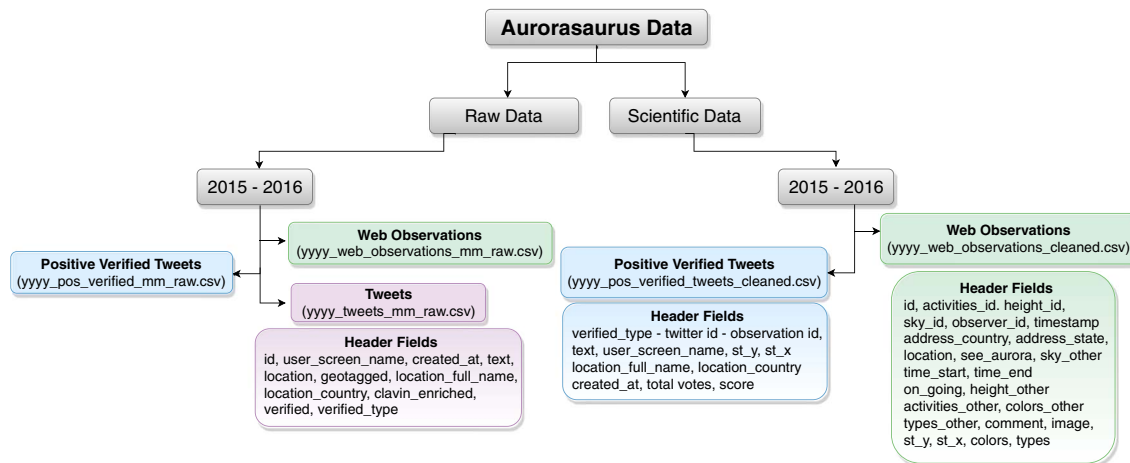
Aurorasaurus Data

Raw Data

Scientific Data

2015 - 2016

Web Observations
(yyyy_web_observations_mm_raw.csv)

Positive Verified Tweets
(yyyy_pos_verified_mm_raw.csv)

Tweets
(yyyy_tweets_mm_raw.csv)

Header Fields
id, user_screen_name, created_at, text, location, geotagged, location_full_name, location_country, clavin_enriched, verified, verified_type

2015 - 2016

Web Observations
(yyyy_web_observations_cleaned.csv)

Positive Verified Tweets
(yyyy_pos_verified_tweets_cleaned.csv)

Header Fields
verified_type - twitter id - observation id, text, user_screen_name, st_y, st_x location_full_name, location_country created_at, total votes, score

Header Fields
id, activities_id. height_id, sky_id, observer_id, timestamp address_country, address_state, location, see_aurora, sky_other time_start, time_end on_going, height_other activities_other, colors_other types_other, comment, image, st_y, st_x, colors, types